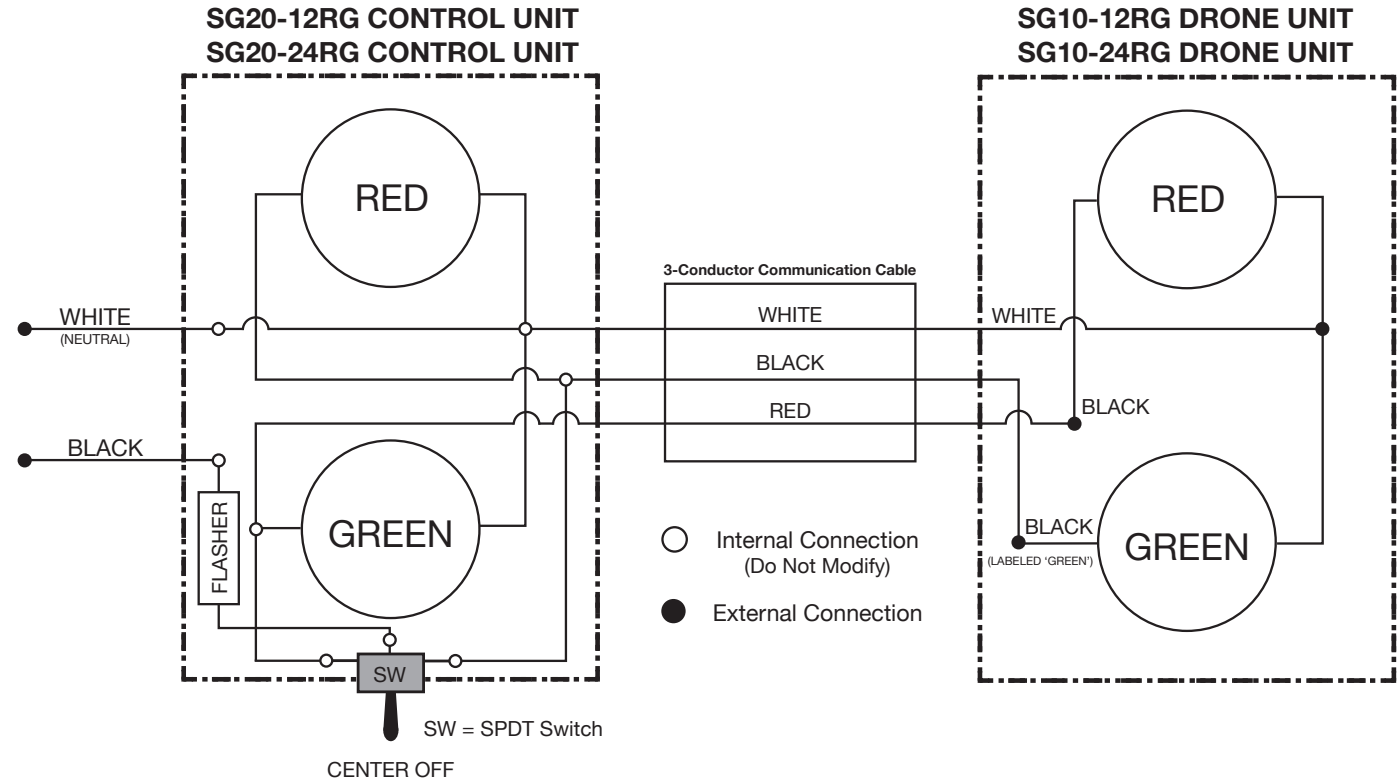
SG20-12RG CONTROL UNIT
SG20-24RG CONTROL UNIT

SG10-12RG DRONE UNIT
SG10-24RG DRONE UNIT

RED

RED

3-Conductor Communication Cable

WHITE
(NEUTRAL)

WHITE

WHITE

BLACK

RED

BLACK

BLACK

GREEN

FLASHER

Internal Connection
(Do Not Modify)

External Connection

BLACK
(LABELED 'GREEN')

GREEN

SW

SW = SPDT Switch

CENTER OFF